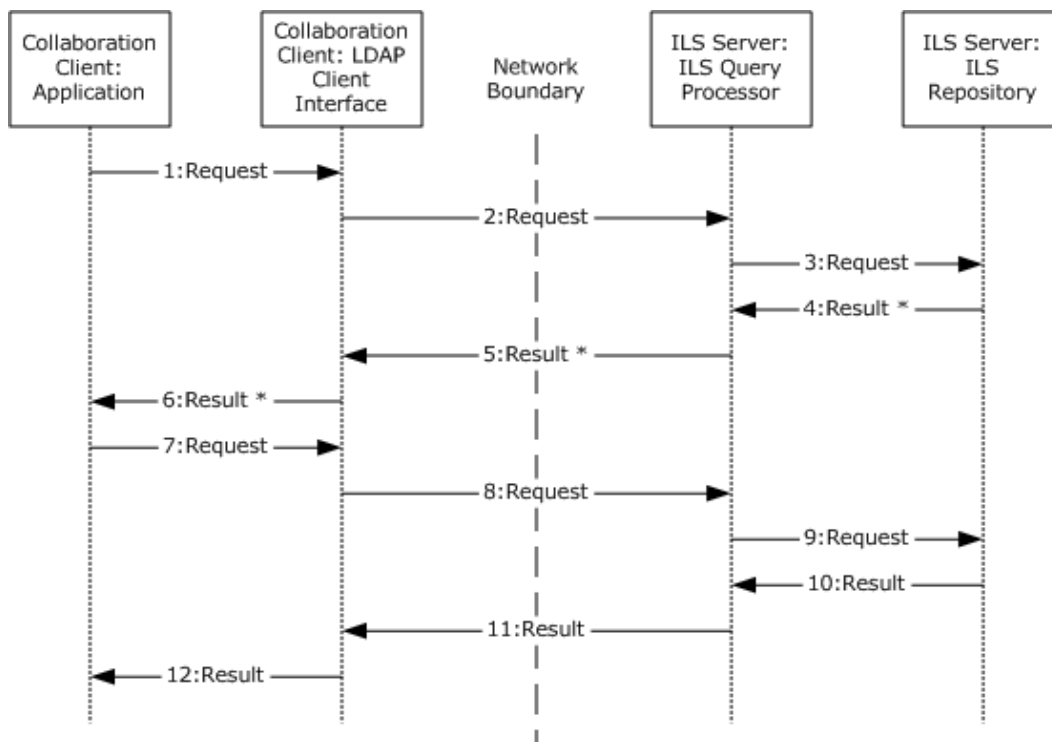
Collaboration Client: Application

Collaboration Client: LDAP Client Interface

Network Boundary

ILS Server: ILS Query Processor

ILS Server: ILS Repository

1:Request

2:Request

3:Request

4:Result *

5:Result *

6:Result *

7:Request

8:Request

9:Request

10:Result

11:Result

12:Result